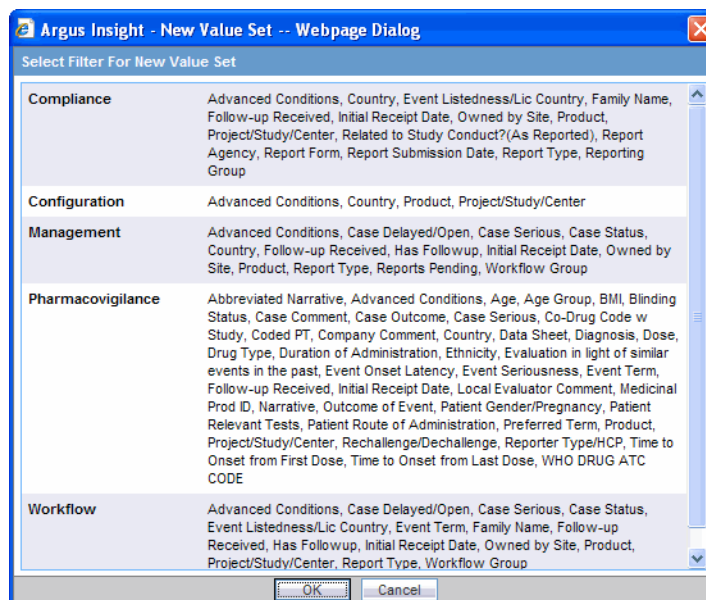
Argus Insight - New Value Set -- Webpage Dialog

Select Filter For New Value Set

| | |
|---|---|
| Compliance | Advanced Conditions, Country, Event Listedness/Lic Country, Family Name, Follow-up Received, Initial Receipt Date, Owned by Site, Product, Project/Study/Center, Related to Study Conduct?(As Reported), Report Agency, Report Form, Report Submission Date, Report Type, Reporting Group |
| Configuration | Advanced Conditions, Country, Product, Project/Study/Center |
| Management | Advanced Conditions, Case Delayed/Open, Case Serious, Case Status, Country, Follow-up Received, Has Followup, Initial Receipt Date, Owned by Site, Product, Report Type, Reports Pending, Workflow Group |
| Pharmacovigilance | Abbreviated Narrative, Advanced Conditions, Age, Age Group, BMI, Blinding Status, Case Comment, Case Outcome, Case Serious, Co-Drug Code w Study, Coded PT, Company Comment, Country, Data Sheet, Diagnosis, Dose, Drug Type, Duration of Administration, Ethnicity, Evaluation in light of similar events in the past, Event Onset Latency, Event Seriousness, Event Term, Follow-up Received, Initial Receipt Date, Local Evaluator Comment, Medicinal Prod ID, Narrative, Outcome of Event, Patient Gender/Pregnancy, Patient Relevant Tests, Patient Route of Administration, Preferred Term, Product, Project/Study/Center, Rechallenge/Dechallenge, Reporter Type/HCP, Time to Onset from First Dose, Time to Onset from Last Dose, WHO DRUG ATC CODE |
| Workflow | Advanced Conditions, Case Delayed/Open, Case Serious, Case Status, Event Listedness/Lic Country, Event Term, Family Name, Follow-up Received, Has Followup, Initial Receipt Date, Owned by Site, Product, Project/Study/Center, Report Type, Workflow Group |

OK Cancel